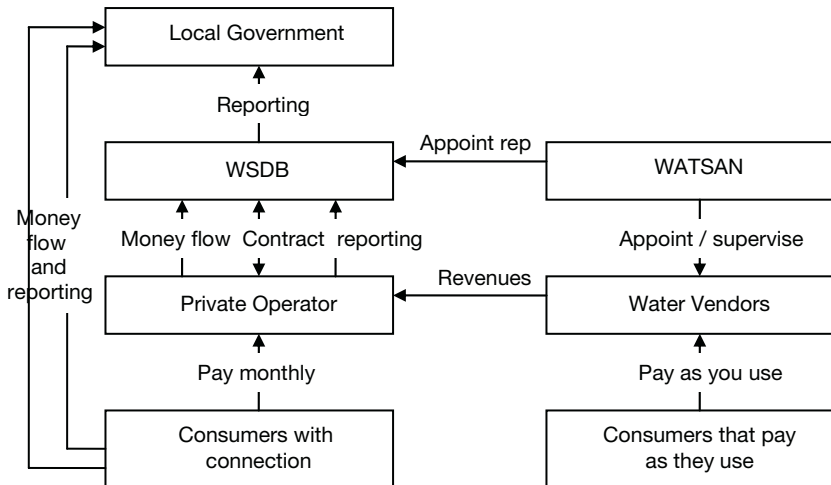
Local Government

Reporting

WSDB

Appoint rep

WATSAN

Money flow and reporting

Money flow

Contract

reporting

Appoint / supervise

Revenues

Private Operator

Water Vendors

Pay monthly

Pay as you use

Consumers with connection

Consumers that pay as they use